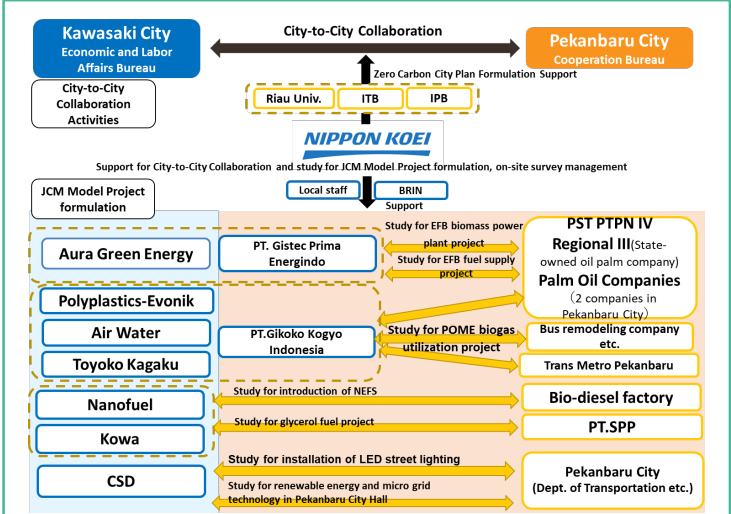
Kawasaki City
Economic and Labor Affairs Bureau

City-to-City Collaboration

Pekanbaru City
Cooperation Bureau

City-to-City Collaboration Activities

Zero Carbon City Plan Formulation Support

Riau Univ.
ITB
IPB

NIPPON KOEI

Support for City-to-City Collaboration and study for JCM Model Project formulation, on-site survey management

JCM Model Project formulation

Local staff
BRIN
Support

Aura Green Energy

PT. Gistec Prima Energindo

Study for EFB biomass power plant project

Study for EFB fuel supply project

PST PTPN IV Regional III(State-owned oil palm company)
Palm Oil Companies
(2 companies in Pekanbaru City)

Polyplastics-Evonik

Air Water

Toyoko Kagaku

PT.Gikoko Kogyo Indonesia

Study for POME biogas utilization project

Bus remodeling company etc.

Trans Metro Pekanbaru

Nanofuel

Study for introduction of NEFS

Bio-diesel factory

Kowa

Study for glycerol fuel project

PT.SPP

CSD

Study for installation of LED street lighting

Study for renewable energy and micro grid technology in Pekanbaru City Hall

Pekanbaru City
(Dept. of Transportation etc.)